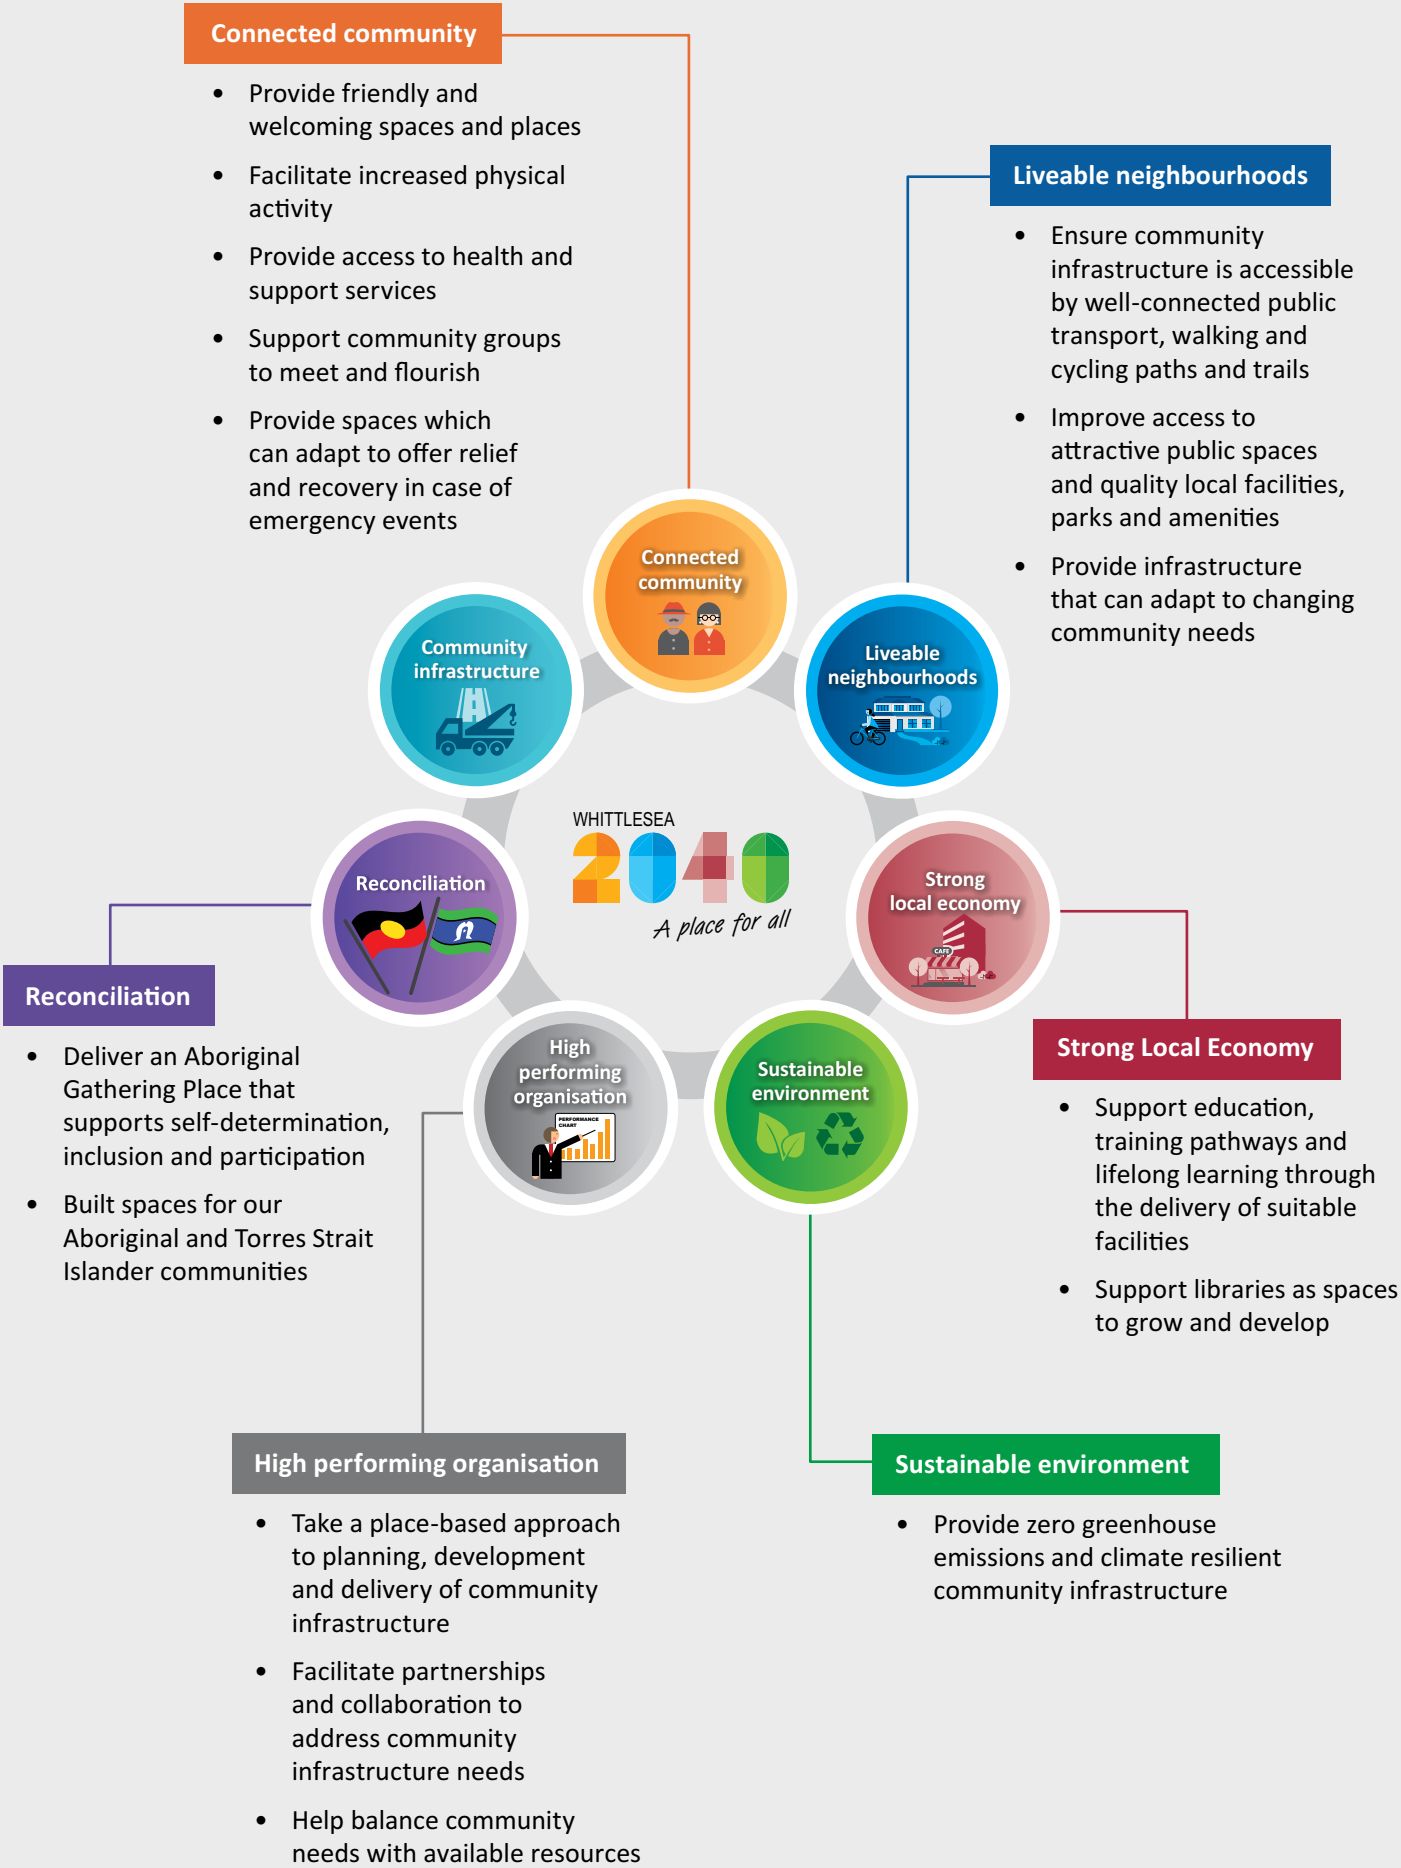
Connected community

- Provide friendly and welcoming spaces and places
- Facilitate increased physical activity
- Provide access to health and support services
- Support community groups to meet and flourish
- Provide spaces which can adapt to offer relief and recovery in case of emergency events

Liveable neighbourhoods

- Ensure community infrastructure is accessible by well-connected public transport, walking and cycling paths and trails
- Improve access to attractive public spaces and quality local facilities, parks and amenities
- Provide infrastructure that can adapt to changing community needs

Connected community

Community infrastructure

Liveable neighbourhoods

WHITTLESEA 2040 A place for all

Reconciliation

Strong local economy

High performing organisation

PERFORMANCE CHART

Sustainable environment

CAFE

Reconciliation

- Deliver an Aboriginal Gathering Place that supports self-determination, inclusion and participation
- Built spaces for our Aboriginal and Torres Strait Islander communities

Strong Local Economy

- Support education, training pathways and lifelong learning through the delivery of suitable facilities
- Support libraries as spaces to grow and develop

High performing organisation

- Take a place-based approach to planning, development and delivery of community infrastructure
- Facilitate partnerships and collaboration to address community infrastructure needs
- Help balance community needs with available resources

Sustainable environment

- Provide zero greenhouse emissions and climate resilient community infrastructure